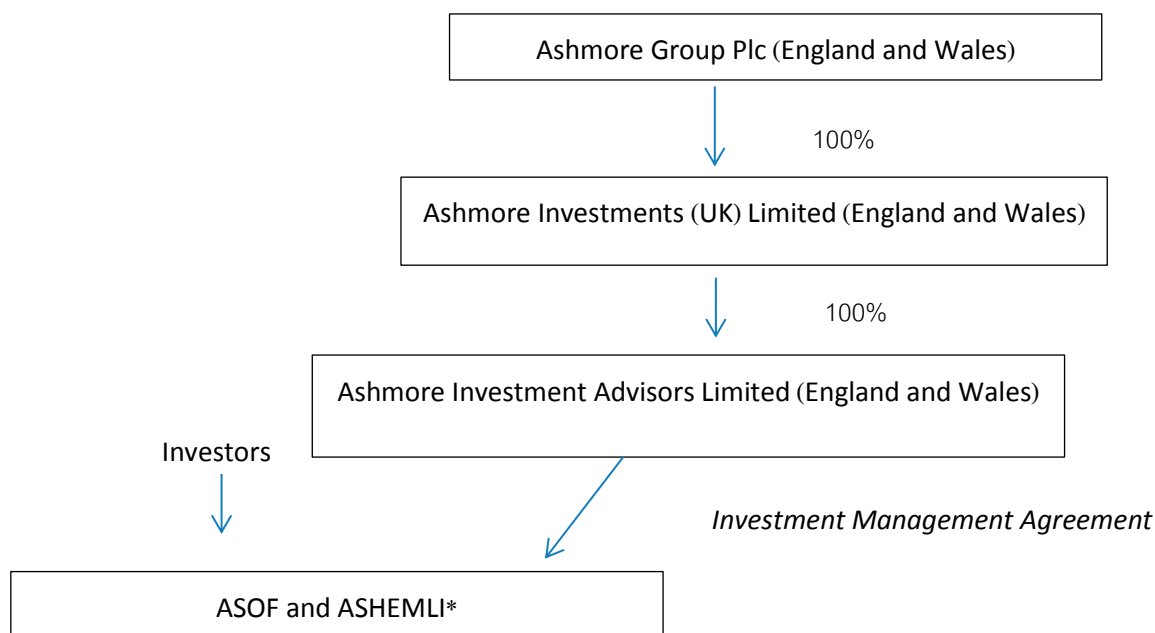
Ashmore Group Plc (England and Wales)

100%

Ashmore Investments (UK) Limited (England and Wales)

100%

Ashmore Investment Advisors Limited (England and Wales)

Investors

*Investment Management Agreement*

ASOF and ASHEMLI*